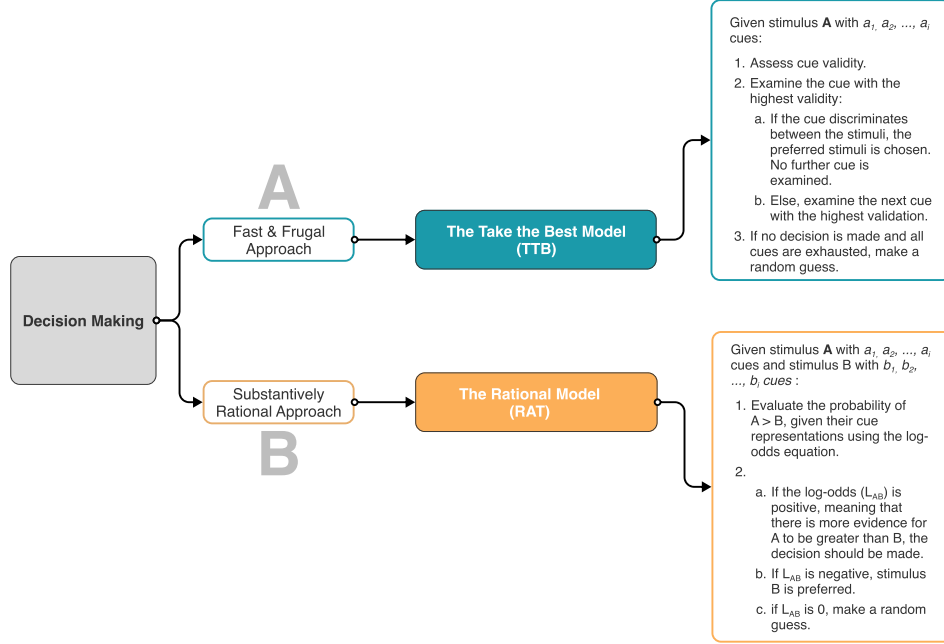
Decision Making

A

Fast & Frugal Approach

The Take the Best Model (TTB)

Given stimulus **A** with $a_{1,}$ $a_2$, ..., $a_i$ cues:

1. Assess cue validity.
2. Examine the cue with the highest validity:
a. If the cue discriminates between the stimuli, the preferred stimuli is chosen. No further cue is examined.
b. Else, examine the next cue with the highest validation.
3. If no decision is made and all cues are exhausted, make a random guess.

Substantively Rational Approach

B

The Rational Model (RAT)

Given stimulus **A** with $a_{1,}$ $a_2$, ..., $a_i$ cues and stimulus B with $b_1$, $b_2$, ..., $b_i$ *cues* :

1. Evaluate the probability of A > B, given their cue representations using the log-odds equation.
2.
a. If the log-odds ($L_{AB}$) is positive, meaning that there is more evidence for A to be greater than B, the decision should be made.
b. If $L_{AB}$ is negative, stimulus B is preferred.
c. if $L_{AB}$ is 0, make a random guess.